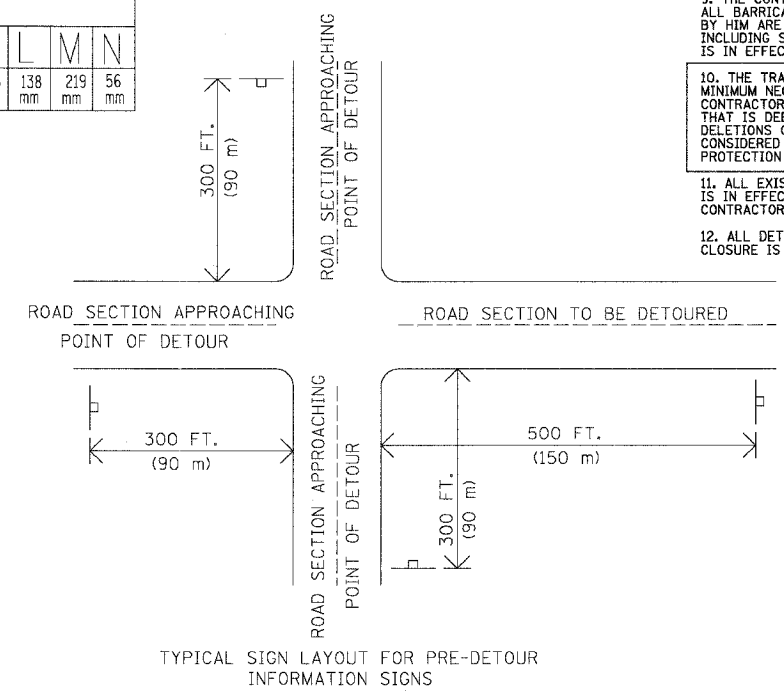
| L | M | N |
|---|---|---|
| 138 mm | 219 mm | 56 mm |

ROAD SECTION APPROACHING POINT OF DETOUR

300 FT. (90 m)

9. THE CONT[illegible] ALL BARRICA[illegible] BY HIM ARE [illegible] INCLUDING S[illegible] IS IN EFFEC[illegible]

10. THE TRA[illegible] MINIMUM NEC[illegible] CONTRACTOR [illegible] THAT IS DEE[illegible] DELETIONS C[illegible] CONSIDERED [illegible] PROTECTION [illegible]

11. ALL EXIS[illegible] IS IN EFFEC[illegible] CONTRACTOR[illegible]

12. ALL DET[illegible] CLOSURE IS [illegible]

ROAD SECTION APPROACHING POINT OF DETOUR

ROAD SECTION TO BE DETOURED

300 FT. (90 m)

ROAD SECTION APPROACHING POINT OF DETOUR

500 FT. (150 m)

300 FT. (90 m)

TYPICAL SIGN LAYOUT FOR PRE-DETOUR INFORMATION SIGNS